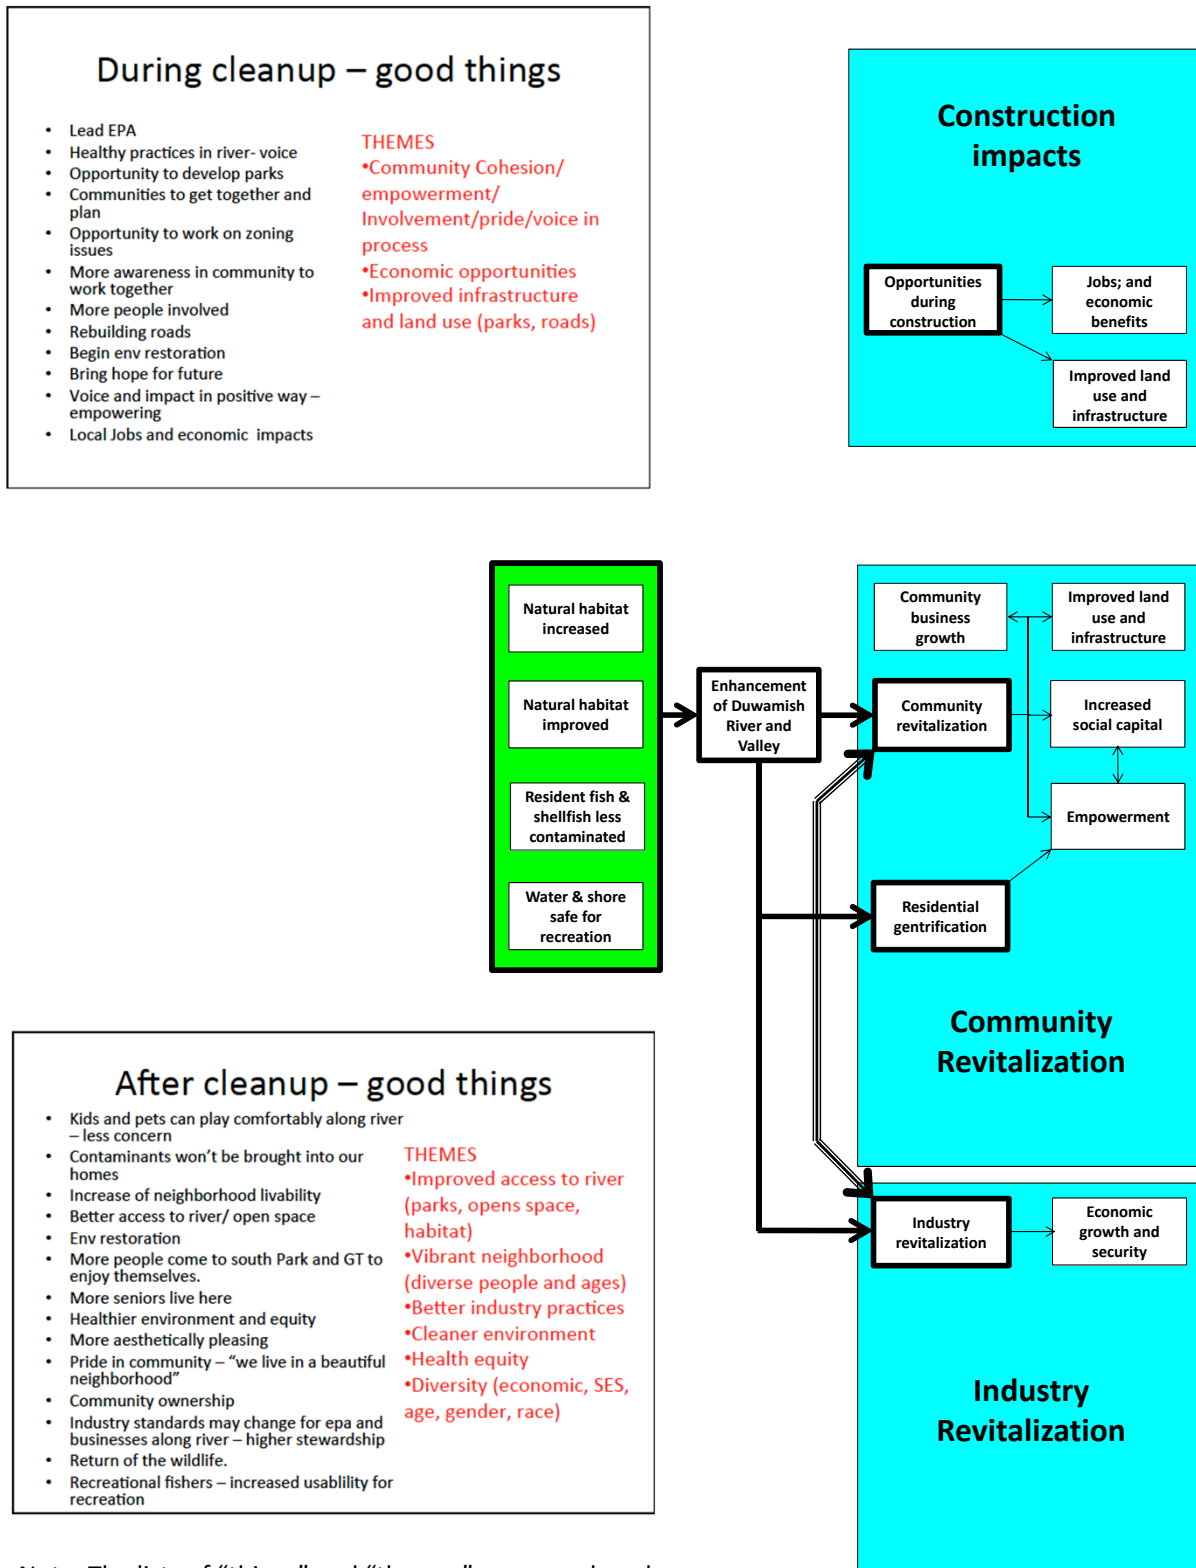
During cleanup – good things

- Lead EPA
- Healthy practices in river- voice
- Opportunity to develop parks
- Communities to get together and plan
- Opportunity to work on zoning issues
- More awareness in community to work together
- More people involved
- Rebuilding roads
- Begin env restoration
- Bring hope for future
- Voice and impact in positive way – empowering
- Local Jobs and economic impacts

THEMES
•Community Cohesion/ empowerment/ Involvement/pride/voice in process
•Economic opportunities
•Improved infrastructure and land use (parks, roads)

Construction impacts

Opportunities during construction

Jobs; and economic benefits

Improved land use and infrastructure

Natural habitat increased

Natural habitat improved

Resident fish & shellfish less contaminated

Water & shore safe for recreation

Enhancement of Duwamish River and Valley

Community business growth

Improved land use and infrastructure

Community revitalization

Increased social capital

Empowerment

Residential gentrification

Community Revitalization

Industry revitalization

Economic growth and security

Industry Revitalization

After cleanup – good things

- Kids and pets can play comfortably along river – less concern
- Contaminants won't be brought into our homes
- Increase of neighborhood livability
- Better access to river/ open space
- Env restoration
- More people come to south Park and GT to enjoy themselves.
- More seniors live here
- Healthier environment and equity
- More aesthetically pleasing
- Pride in community – "we live in a beautiful neighborhood"
- Community ownership
- Industry standards may change for epa and businesses along river – higher stewardship
- Return of the wildlife.
- Recreational fishers – increased usablility for recreation

THEMES
•Improved access to river (parks, opens space, habitat)
•Vibrant neighborhood (diverse people and ages)
•Better industry practices
•Cleaner environment
•Health equity
•Diversity (economic, SES, age, gender, race)

Note: The lists of "things" and "themes" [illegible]